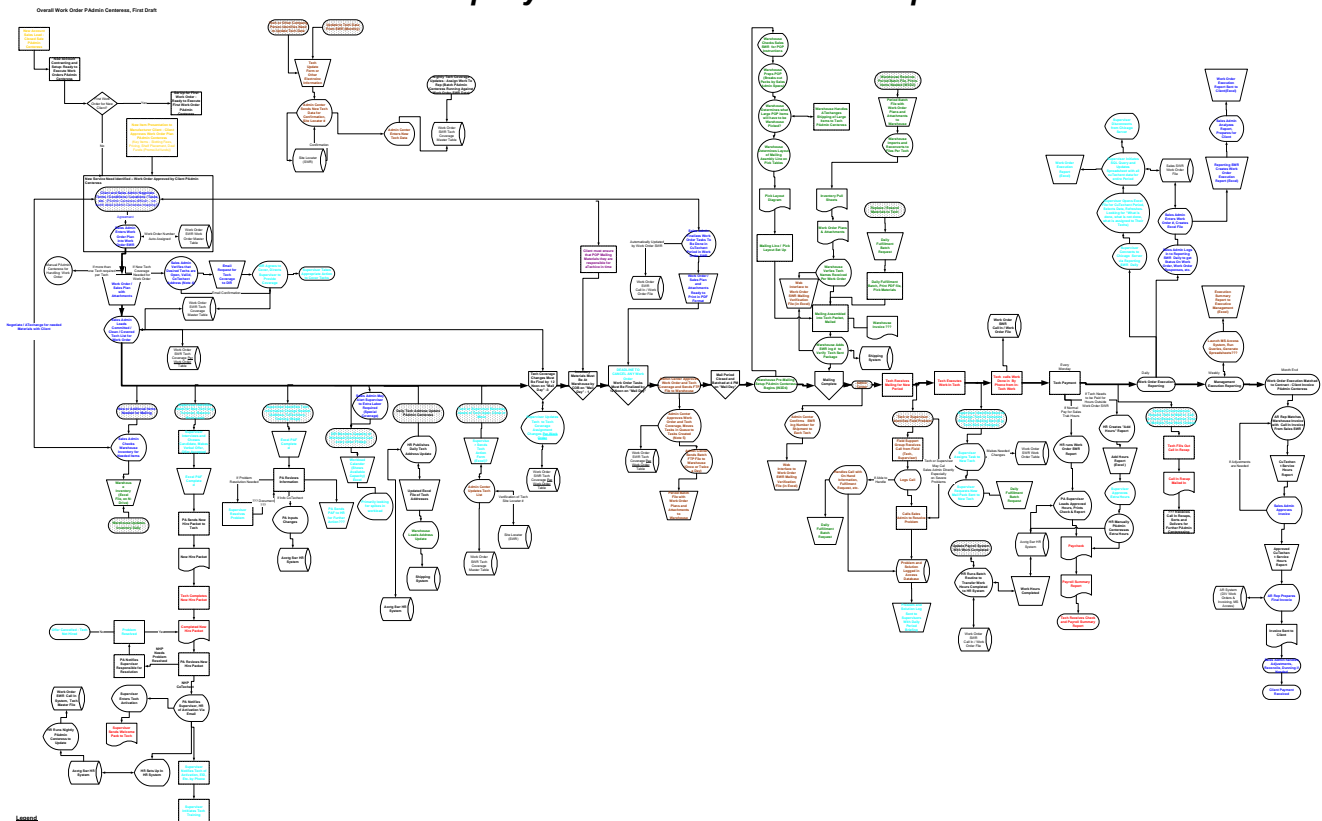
Overall Work Order PAdmin Centeress, First Draft

New Business Order Location Entered

New Service Need Identified – Work Order Approved by Client Pfulmin Centeress

Work Order / Sales Plan with Attachments

Negotiate / Exchange for needed Materials with Client

Tech Coverage Changes Must be Final by 12 Noon on "Mail Day"

Materials Must Be at Warehouse by 5:00 am "Mail Day"

Work Order Tasks Must Be Finalized by 12:00pm on "Mail Day"

Mail Period Closed and Assigned at 4 PM "Mail Day"

Mailing Complete

Tech Receives Mailing for New Period

Tech Executes Work in Tech

Tech Payment

Work Order Execution Reporting

Management Execution Reporting

Work Order Execution Matched to Contract / Client Invoice Pfulmin Centeress

PA Sends New Hire Packet to Tech

New Hire Packet

Tech Completes New Hire Packet

Completed New Hire Packet

PA Reviews New Hire Packet

PA Reviews Information

PA Inputs Changes

Along Bar HR System

HR Publishes Daily Tech Address Update

Warehouse Loads Address Update

Shipping System

HR Sets Up in HR System

Payroll Summary Report

Invoice Sent to Client

Client Payment Received

Legend